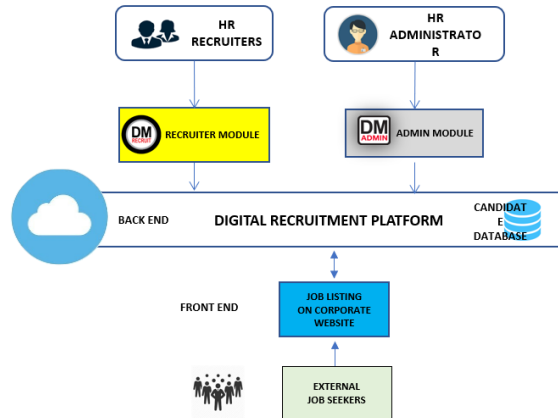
HR RECRUITERS

HR ADMINISTRATO R

DM RECRUIT

RECRUITER MODULE

DM ADMIN

ADMIN MODULE

BACK END

DIGITAL RECRUITMENT PLATFORM

CANDIDAT E DATABASE

FRONT END

JOB LISTING ON CORPORATE WEBSITE

EXTERNAL JOB SEEKERS